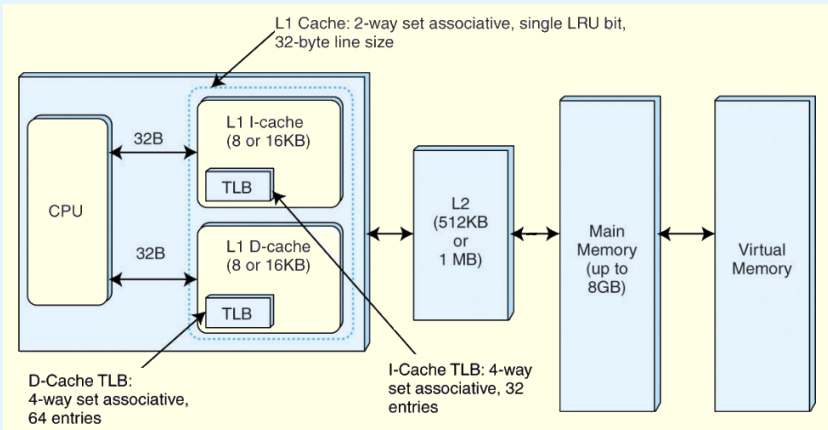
L1 Cache: 2-way set associative, single LRU bit, 32-byte line size

CPU

32B

32B

L1 I-cache (8 or 16KB)

TLB

L1 D-cache (8 or 16KB)

TLB

L2 (512KB or 1 MB)

Main Memory (up to 8GB)

Virtual Memory

D-Cache TLB: 4-way set associative, 64 entries

I-Cache TLB: 4-way set associative, 32 entries